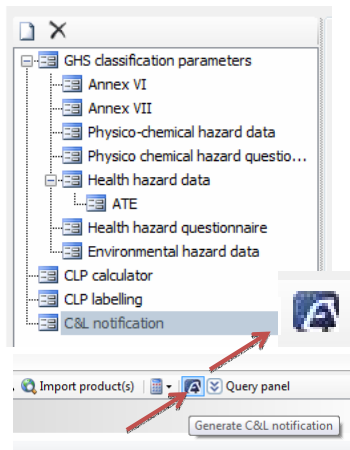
GHS classification parameters
Annex VI
Annex VII
Physico-chemical hazard data
Physico chemical hazard questio...
Health hazard data
ATE
Health hazard questionnaire
Environmental hazard data
CLP calculator
CLP labelling
C&L notification

Import product(s)
Query panel
Generate C&L notification